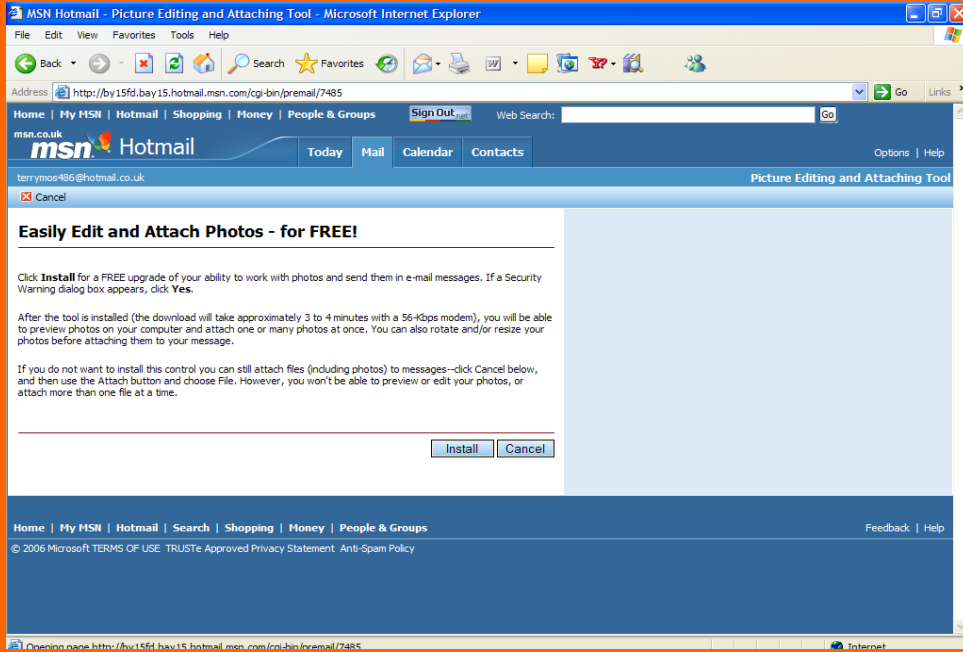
MSN Hotmail - Picture Editing and Attaching Tool - Microsoft Internet Explorer

File Edit View Favorites Tools Help

Back Search Favorites

Address http://by15fd.bay15.hotmail.msn.com/cgi-bin/premail/7485 Go Links

Home | My MSN | Hotmail | Shopping | Money | People & Groups Sign Out .net Web Search: Go

msn.co.uk msn Hotmail Today Mail Calendar Contacts Options | Help

terrymos486@hotmail.co.uk Picture Editing and Attaching Tool

Cancel

Easily Edit and Attach Photos - for FREE!

Click **Install** for a FREE upgrade of your ability to work with photos and send them in e-mail messages. If a Security Warning dialog box appears, click **Yes**.

After the tool is installed (the download will take approximately 3 to 4 minutes with a 56-Kbps modem), you will be able to preview photos on your computer and attach one or many photos at once. You can also rotate and/or resize your photos before attaching them to your message.

If you do not want to install this control you can still attach files (including photos) to messages--click Cancel below, and then use the Attach button and choose File. However, you won't be able to preview or edit your photos, or attach more than one file at a time.

Install Cancel

Home | My MSN | Hotmail | Search | Shopping | Money | People & Groups Feedback | Help

© 2006 Microsoft TERMS OF USE TRUSTe Approved Privacy Statement Anti-Spam Policy

Opening page http://by15fd.bay15.hotmail.msn.com/cgi-bin/premail/7485 Internet